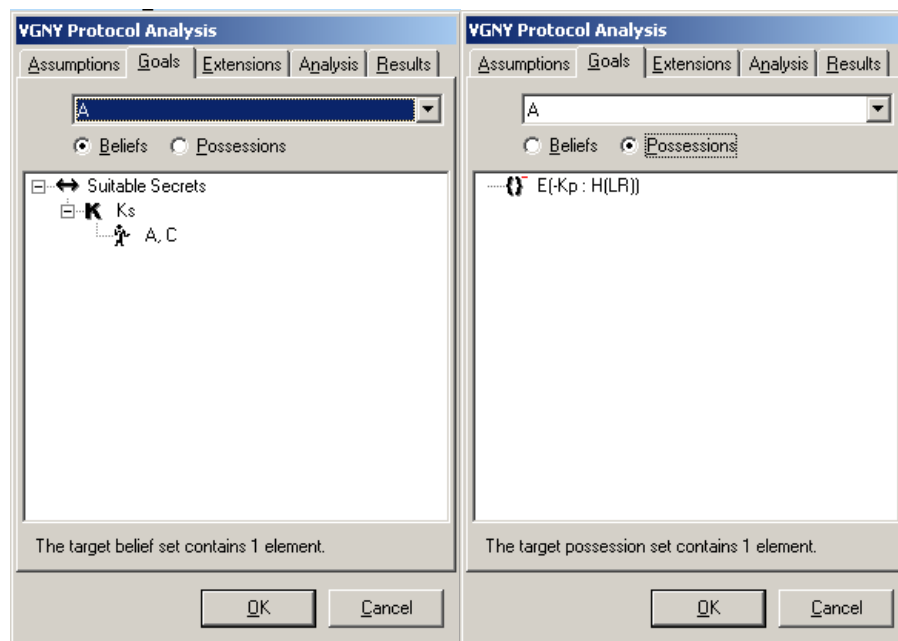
VGNY Protocol Analysis

Assumptions | Goals | Extensions | Analysis | Results

A

Beliefs Possessions

Suitable Secrets
K Ks
A, C

The target belief set contains 1 element.

OK Cancel

VGNY Protocol Analysis

Assumptions | Goals | Extensions | Analysis | Results

A

Beliefs Possessions

{} E(-Kp : H(LR))

The target possession set contains 1 element.

OK Cancel